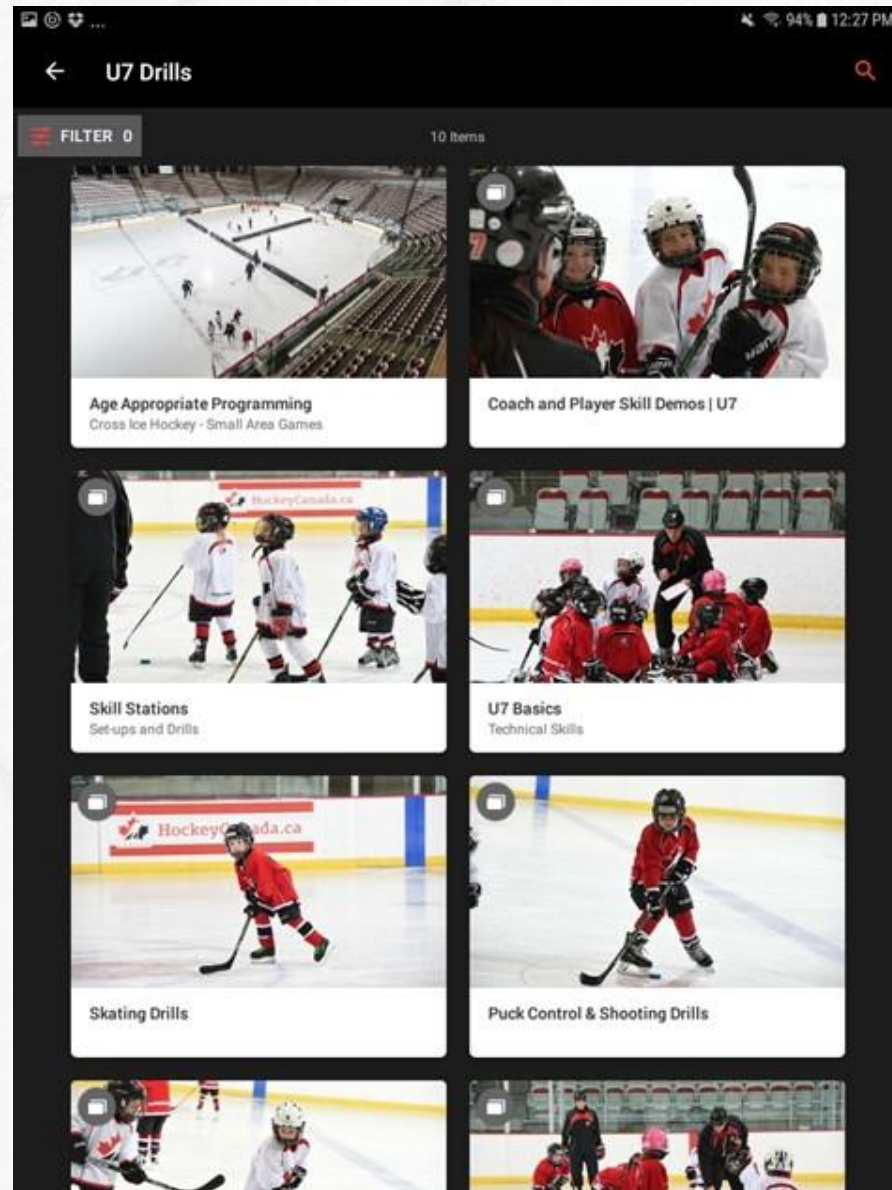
94% 12:27 PM

U7 Drills

FILTER 0

10 Items

Age Appropriate Programming
Cross Ice Hockey - Small Area Games

Coach and Player Skill Demos | U7

HockeyCanada.ca

Skill Stations
Set-ups and Drills

U7 Basics
Technical Skills

HockeyCanada.ca

Skating Drills

Puck Control & Shooting Drills